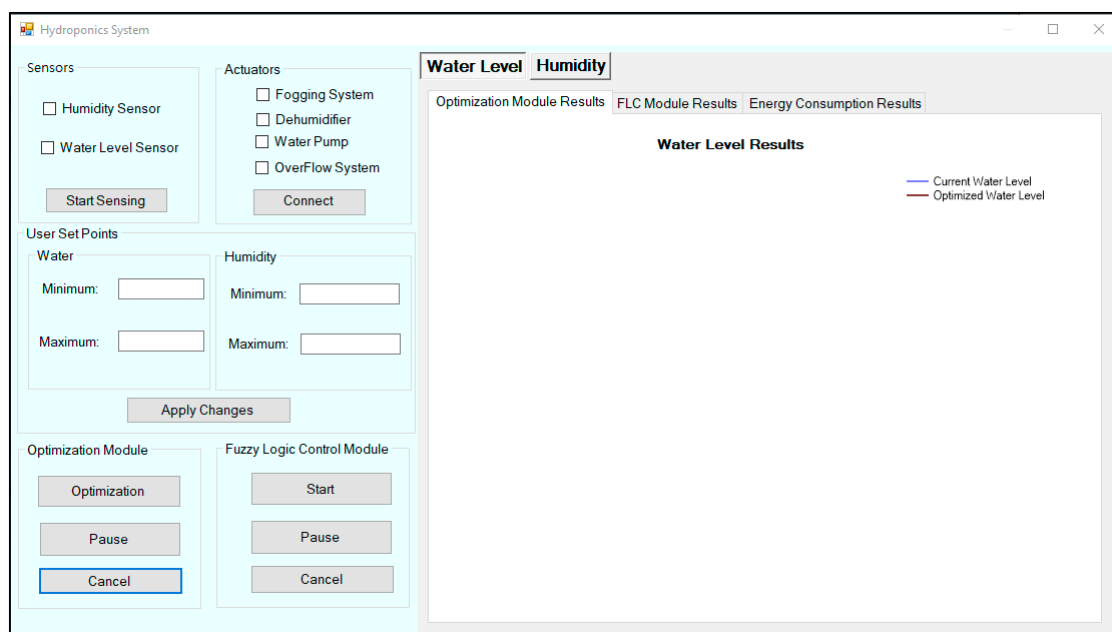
Hydroponics System

Sensors

Humidity Sensor

Water Level Sensor

Start Sensing

Actuators

Fogging System

Dehumidifier

Water Pump

OverFlow System

Connect

User Set Points

Water

Minimum:

Maximum:

Humidity

Minimum:

Maximum:

Apply Changes

Optimization Module

Optimization

Pause

Cancel

Fuzzy Logic Control Module

Start

Pause

Cancel

Water Level | Humidity

Optimization Module Results | FLC Module Results | Energy Consumption Results

Water Level Results

Current Water Level
Optimized Water Level